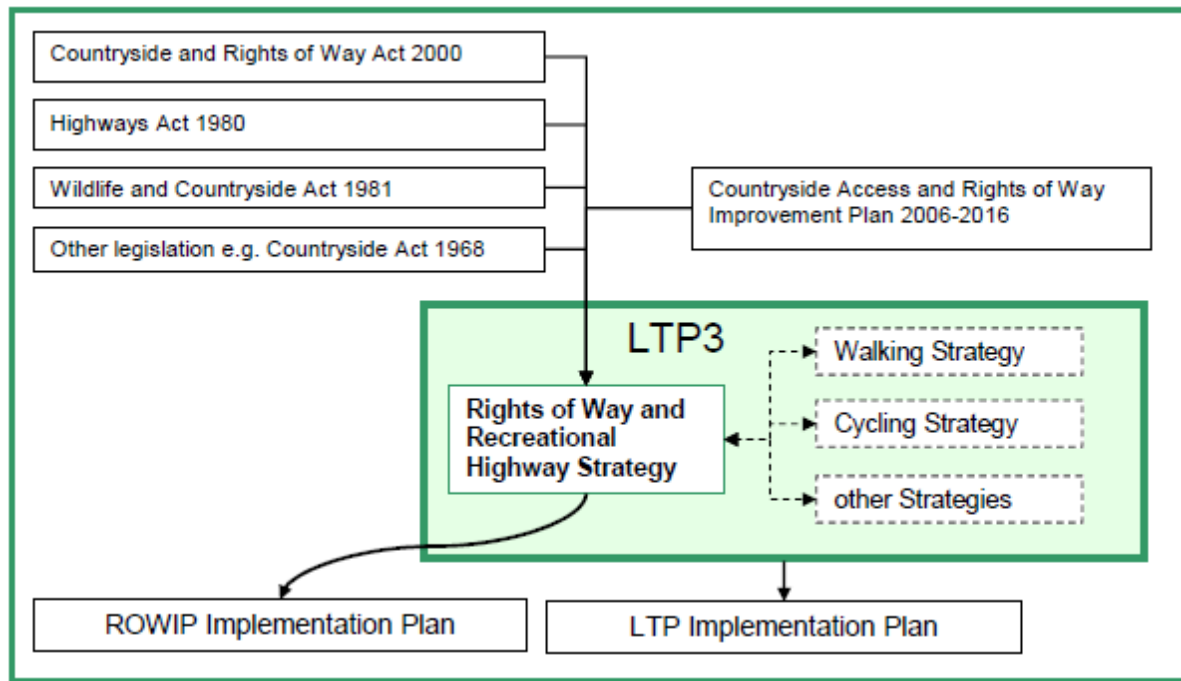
Countryside and Rights of Way Act 2000

Highways Act 1980

Wildlife and Countryside Act 1981

Other legislation e.g. Countryside Act 1968

Countryside Access and Rights of Way Improvement Plan 2006-2016

LTP3

Rights of Way and Recreational Highway Strategy

Walking Strategy

Cycling Strategy

other Strategies

ROWIP Implementation Plan

LTP Implementation Plan